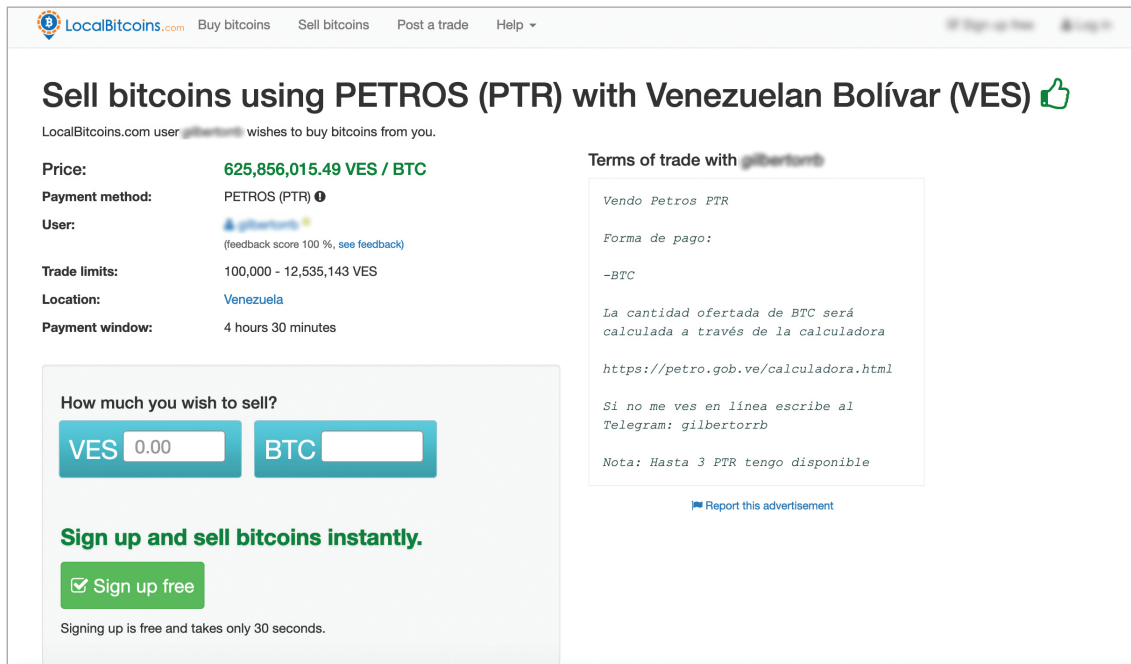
LocalBitcoins.com Buy bitcoins Sell bitcoins Post a trade Help

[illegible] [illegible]

Sell bitcoins using PETROS (PTR) with Venezuelan Bolívar (VES)

LocalBitcoins.com user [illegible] wishes to buy bitcoins from you.

Price: 625,856,015.49 VES / BTC
Payment method: PETROS (PTR)
User: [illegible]
(feedback score 100 %, see feedback)
Trade limits: 100,000 - 12,535,143 VES
Location: Venezuela
Payment window: 4 hours 30 minutes

How much you wish to sell?
VES 0.00
BTC

Sign up and sell bitcoins instantly.
Sign up free
Signing up is free and takes only 30 seconds.

Terms of trade with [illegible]

Vendo Petros PTR

Forma de pago:

-BTC

La cantidad ofertada de BTC será calculada a través de la calculadora

https://petro.gob.ve/calculadora.html

Si no me ves en linea escribe al Telegram: gilbertorrb

Nota: Hasta 3 PTR tengo disponible

Report this advertisement